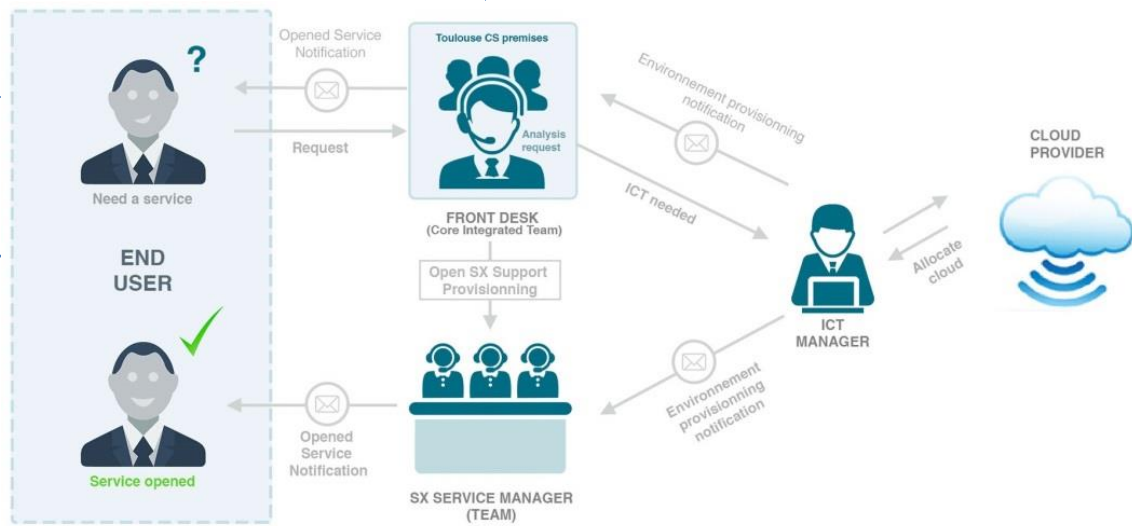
?

Need a service

END USER

Service opened

Opened Service Notification

Request

Toulouse CS premises

Analysis request

FRONT DESK
(Core Integrated Team)

Open SX Support Provisionning

Environnement provisionning notification

ICT needed

CLOUD PROVIDER

Allocate cloud

ICT MANAGER

Environnement provisionning notification

Opened Service Notification

SX SERVICE MANAGER (TEAM)